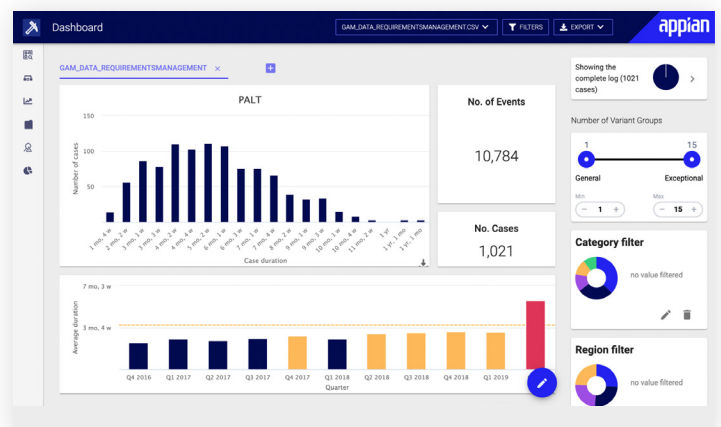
Dashboard

GAM_DATA_REQUIREMENTSMANAGEMENT.CSV

FILTERS

EXPORT

appian

GAM_DATA_REQUIREMENTSMANAGEMENT ×

+

PALT

150

100

50

Number of cases

1 mo., 4 w

2 mo., 2 w

3 mo., 1 w

3 mo., 3 w

4 mo., 2 w

4 mo., 4 w

5 mo., 2 w

6 mo., 1 w

6 mo., 3 w

7 mo., 1 w

7 mo., 4 w

8 mo., 2 w

9 mo., 1 w

9 mo., 3 w

10 mo., 1 w

10 mo., 4 w

11 mo., 2 w

1 yr

1 yr., 1 mo

1 yr., 1 mo

Case duration

No. of Events

10,784

No. Cases

1,021

7 mo., 3 w

3 mo., 4 w

Average duration

Q4 2016

Q1 2017

Q2 2017

Q3 2017

Q4 2017

Q1 2018

Q2 2018

Q3 2018

Q4 2018

Q1 2019

Quarter

Showing the complete log (1021 cases)

Number of Variant Groups

1

15

General

Exceptional

Min

1

Max

15

Category filter

no value filtered

Region filter

no value filtered